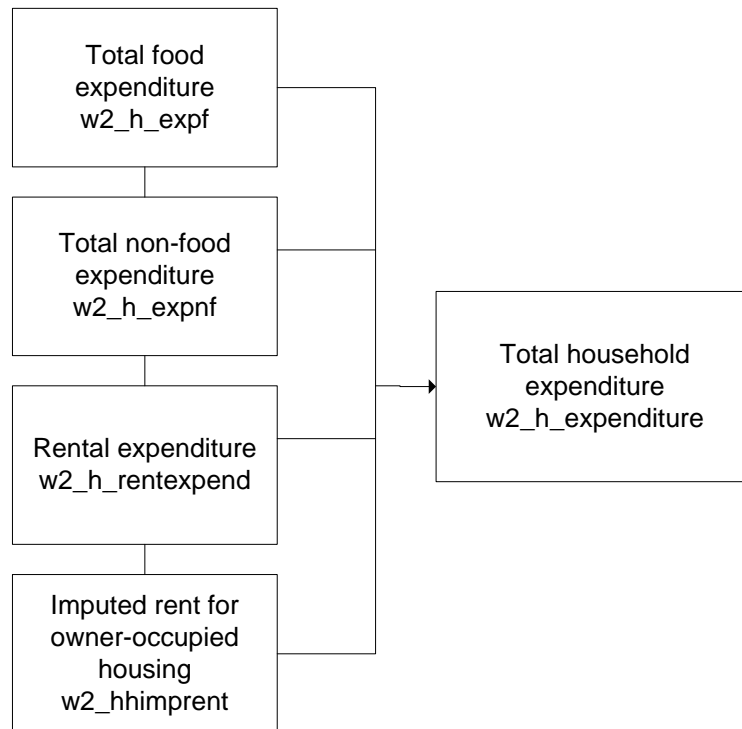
Total food expenditure
w2_h_expf

Total non-food expenditure
w2_h_expnf

Rental expenditure
w2_h_rentexpend

Imputed rent for owner-occupied housing
w2_hhimprent

Total household expenditure
w2_h_expenditure